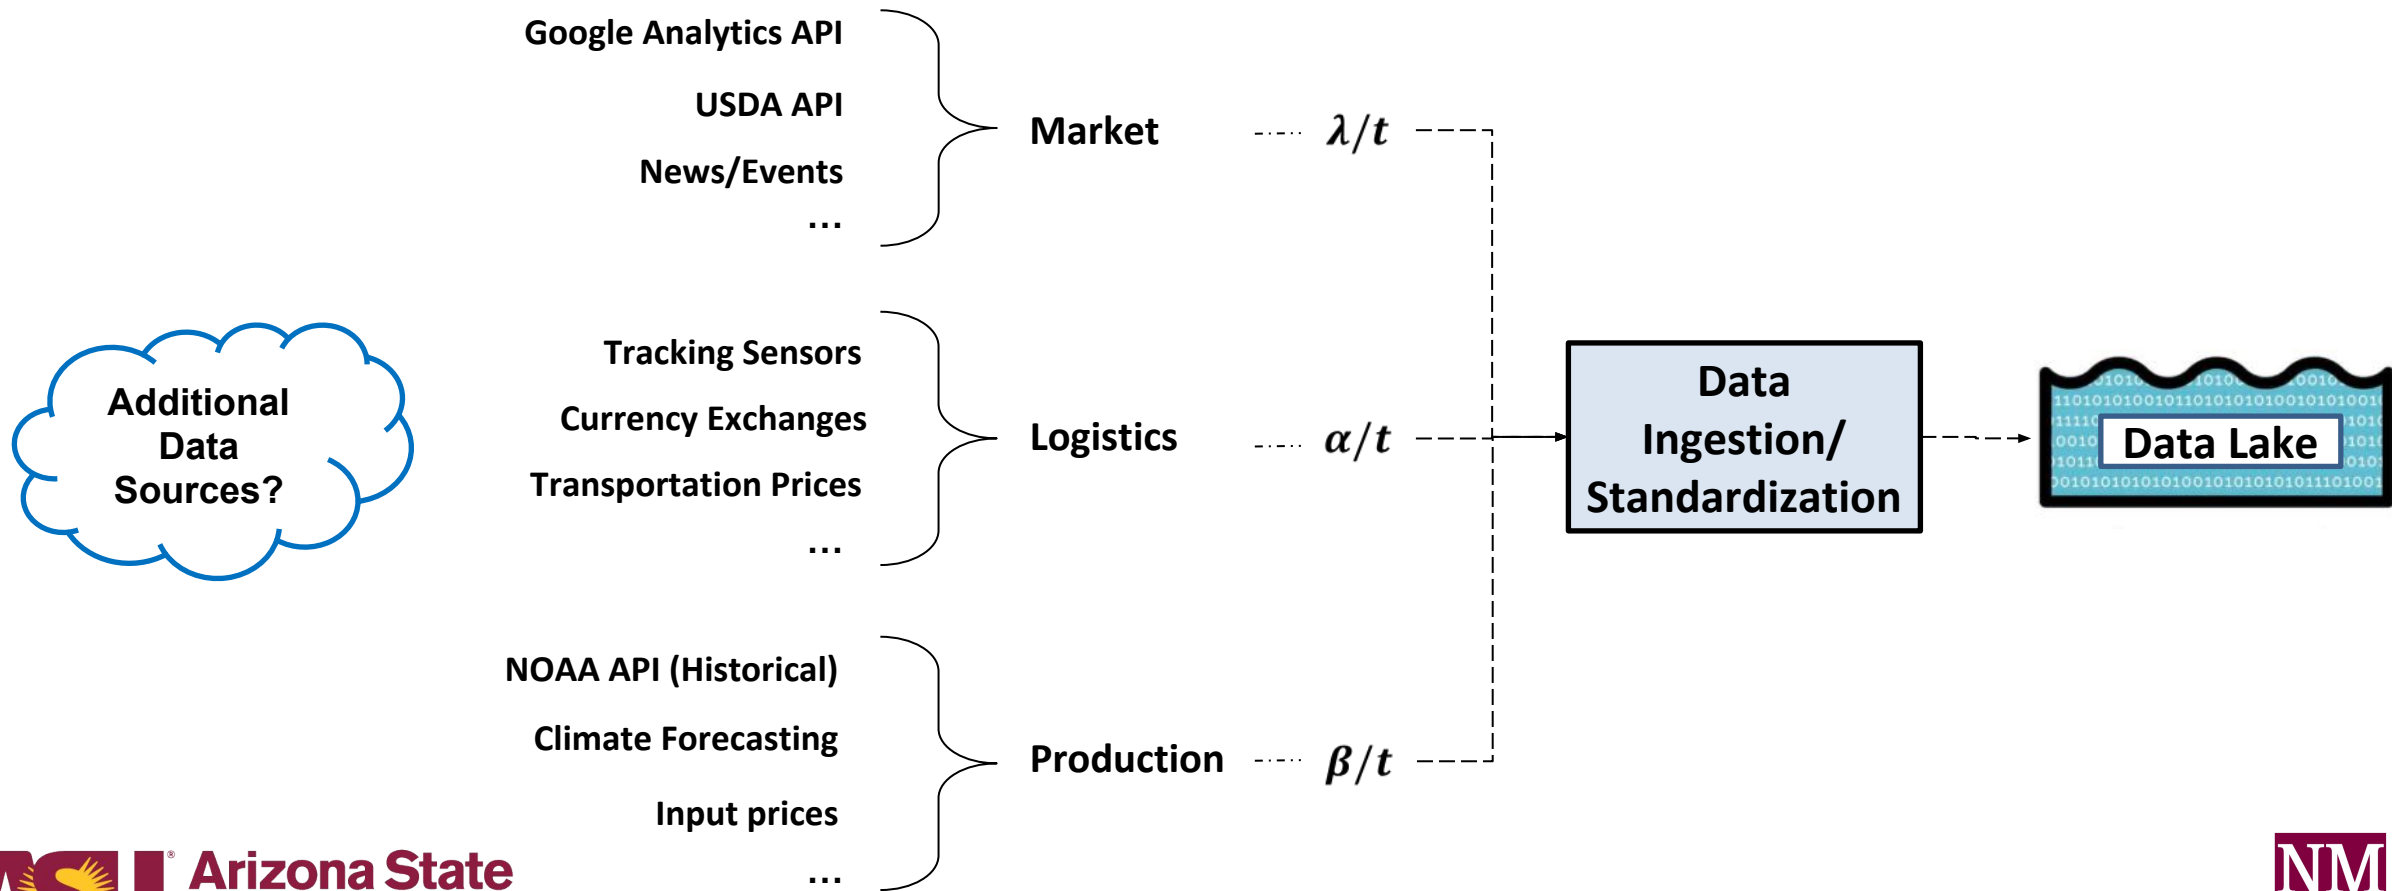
Google Analytics API

USDA API

News/Events

...

Market $\lambda/t$

Additional Data Sources?

Tracking Sensors

Currency Exchanges

Transportation Prices

...

Logistics $\alpha/t$

Data Ingestion/ Standardization

Data Lake

NOAA API (Historical)

Climate Forecasting

Input prices

...

Production $\beta/t$

Arizona State

NM